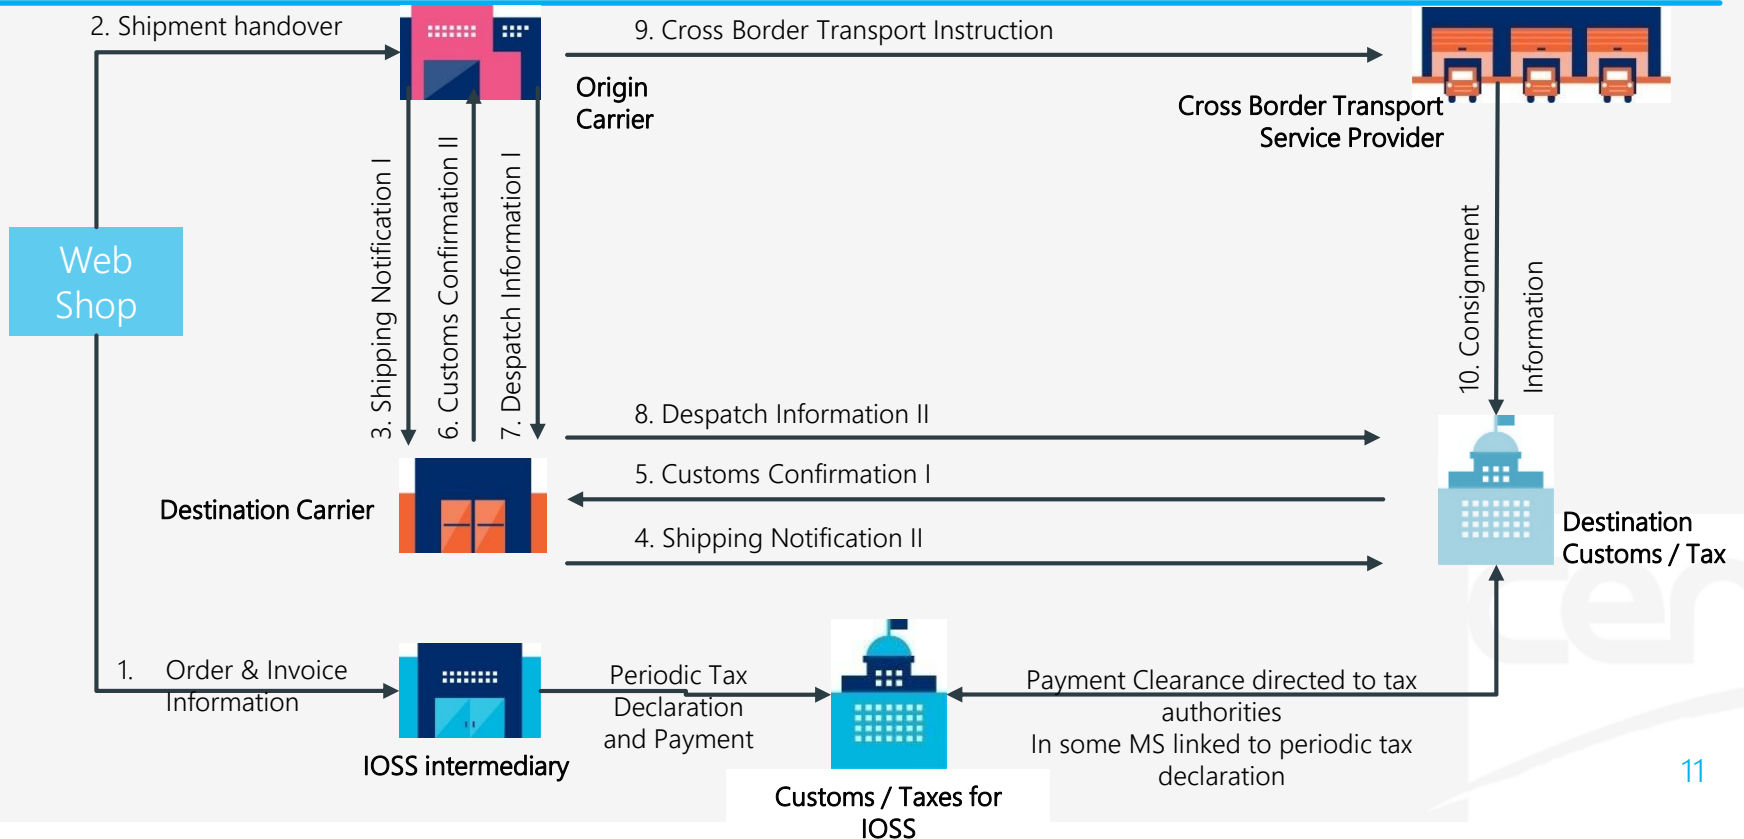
2. Shipment handover

9. Cross Border Transport Instruction

Origin Carrier

Cross Border Transport Service Provider

Web Shop

3. Shipping Notification I

6. Customs Confirmation II

7. Despatch Information I

10. Consignment Information

8. Despatch Information II

5. Customs Confirmation I

Destination Carrier

4. Shipping Notification II

Destination Customs / Tax

1. Order & Invoice Information

Periodic Tax Declaration and Payment

Payment Clearance directed to tax authorities
In some MS linked to periodic tax declaration

IOSS intermediary

Customs / Taxes for IOSS

11